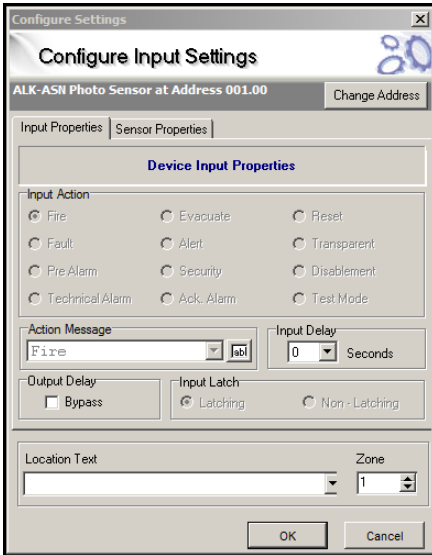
Configure Settings

Configure Input Settings

ALK-ASN Photo Sensor at Address 001.00

Change Address

Input Properties | Sensor Properties

Device Input Properties

Input Action

Fire
Evacuate
Reset
Fault
Alert
Transparent
Pre Alarm
Security
Disablement
Technical Alarm
Ack. Alarm
Test Mode

Action Message

Fire

abl

Input Delay

0

Seconds

Output Delay

Bypass

Input Latch

Latching

Non - Latching

Location Text

Zone

1

OK

Cancel